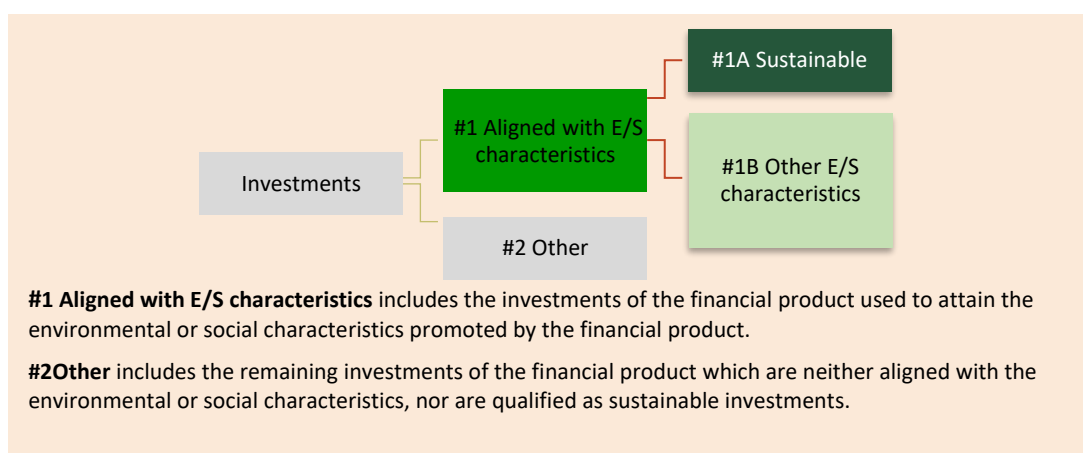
Investments

#1 Aligned with E/S characteristics

#2 Other

#1A Sustainable

#1B Other E/S characteristics

**#1 Aligned with E/S characteristics** includes the investments of the financial product used to attain the environmental or social characteristics promoted by the financial product.

**#2Other** includes the remaining investments of the financial product which are neither aligned with the environmental or social characteristics, nor are qualified as sustainable investments.